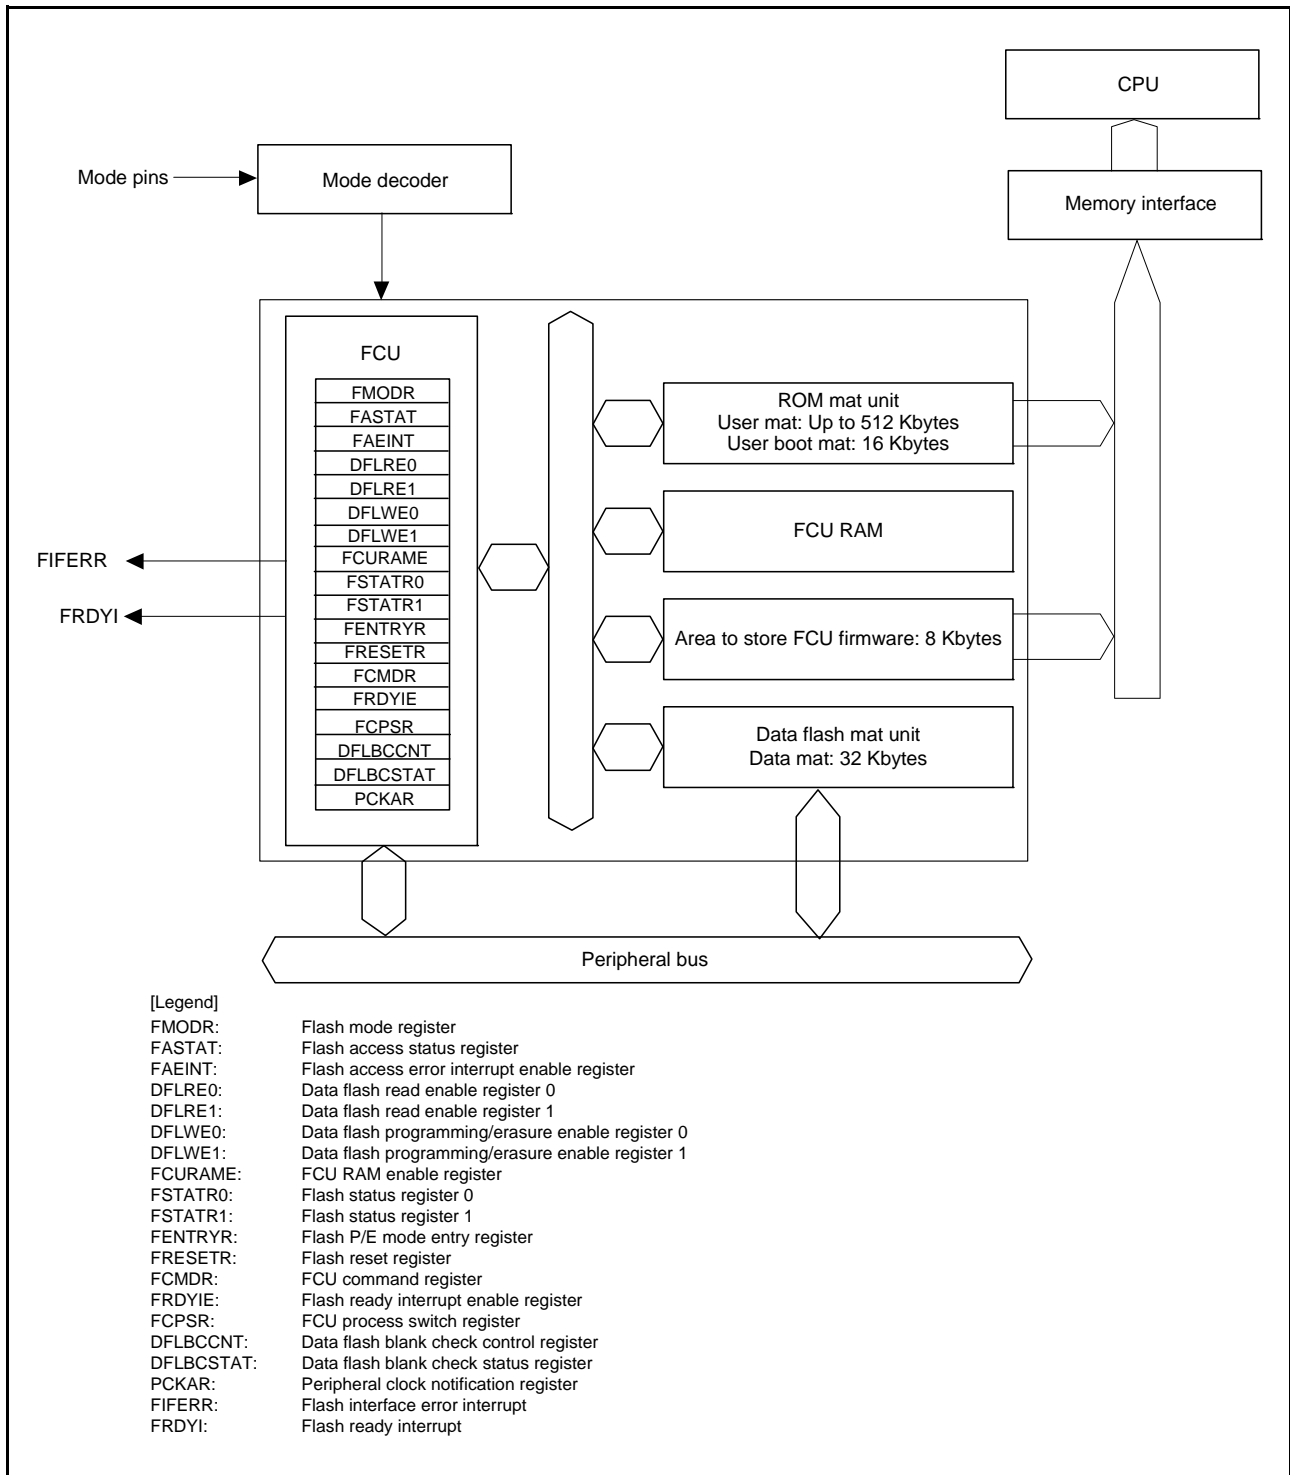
CPU

Mode pins

Mode decoder

Memory interface

FCU

FMODR
FASTAT
FAEINT
DFLRE0
DFLRE1
DFLWE0
DFLWE1
FCURAME
FSTATR0
FSTATR1
FENTRYR
FRESETR
FCMDR
FRDYIE
FCPSR
DFLBCCNT
DFLBCSTAT
PCKAR

FIFERR

FRDYI

ROM mat unit
User mat: Up to 512 Kbytes
User boot mat: 16 Kbytes

FCU RAM

Area to store FCU firmware: 8 Kbytes

Data flash mat unit
Data mat: 32 Kbytes

Peripheral bus

[Legend]
FMODR: Flash mode register
FASTAT: Flash access status register
FAEINT: Flash access error interrupt enable register
DFLRE0: Data flash read enable register 0
DFLRE1: Data flash read enable register 1
DFLWE0: Data flash programming/erasure enable register 0
DFLWE1: Data flash programming/erasure enable register 1
FCURAME: FCU RAM enable register
FSTATR0: Flash status register 0
FSTATR1: Flash status register 1
FENTRYR: Flash P/E mode entry register
FRESETR: Flash reset register
FCMDR: FCU command register
FRDYIE: Flash ready interrupt enable register
FCPSR: FCU process switch register
DFLBCCNT: Data flash blank check control register
DFLBCSTAT: Data flash blank check status register
PCKAR: Peripheral clock notification register
FIFERR: Flash interface error interrupt
FRDYI: Flash ready interrupt